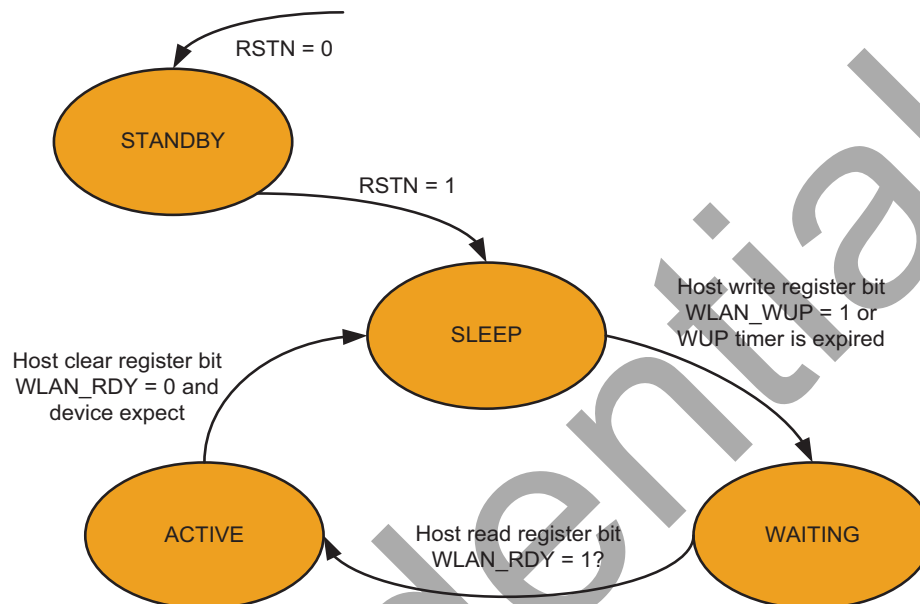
RSTN = 0

STANDBY

RSTN = 1

Host write register bit WLAN_WUP = 1 or WUP timer is expired

SLEEP

Host clear register bit WLAN_RDY = 0 and device expect

ACTIVE

Host read register bit WLAN_RDY = 1?

WAITING

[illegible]ential